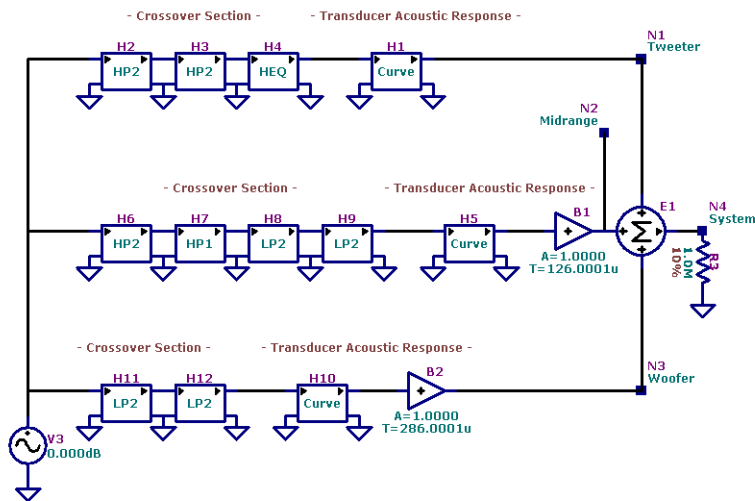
- Crossover Section - - Transducer Acoustic Response -

H2 HP2
H3 HP2
H4 HEQ
H1 Curve

N1 Tweeter

N2 Midrange

- Crossover Section - - Transducer Acoustic Response -

H6 HP2
H7 HP1
H8 LP2
H9 LP2
H5 Curve

B1
A=1.0000
T=126.0001u

E1

N4 System

R3 1.0M 10%

- Crossover Section - - Transducer Acoustic Response -

H11 LP2
H12 LP2
H10 Curve

B2
A=1.0000
T=286.0001u

N3 Woofer

V3 0.000dB